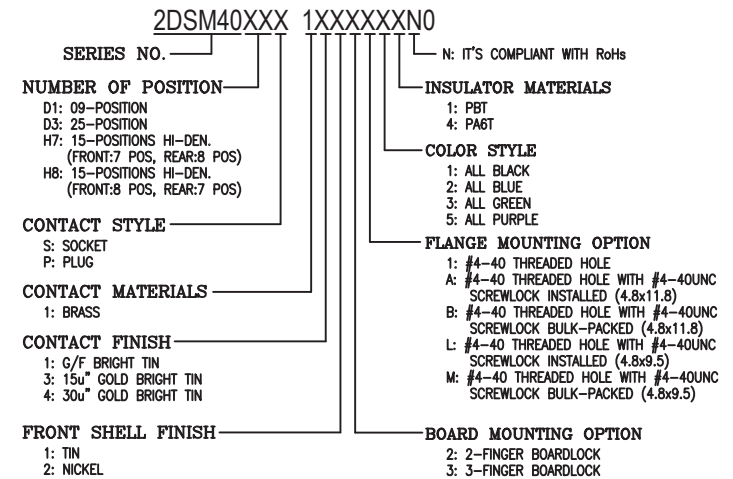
2DSM40XXX 1XXXXXXN0

SERIES NO.

N: IT'S COMPLIANT WITH RoHs

NUMBER OF POSITION
D1: 09–POSITION
D3: 25–POSITION
H7: 15–POSITIONS HI–DEN. (FRONT:7 POS, REAR:8 POS)
H8: 15–POSITIONS HI–DEN. (FRONT:8 POS, REAR:7 POS)

INSULATOR MATERIALS
1: PBT
4: PA6T

COLOR STYLE
1: ALL BLACK
2: ALL BLUE
3: ALL GREEN
5: ALL PURPLE

CONTACT STYLE
S: SOCKET
P: PLUG

FLANGE MOUNTING OPTION
1: #4–40 THREADED HOLE
A: #4–40 THREADED HOLE WITH #4–40UNC SCREWLOCK INSTALLED (4.8x11.8)
B: #4–40 THREADED HOLE WITH #4–40UNC SCREWLOCK BULK–PACKED (4.8x11.8)
L: #4–40 THREADED HOLE WITH #4–40UNC SCREWLOCK INSTALLED (4.8x9.5)
M: #4–40 THREADED HOLE WITH #4–40UNC SCREWLOCK BULK–PACKED (4.8x9.5)

CONTACT MATERIALS
1: BRASS

CONTACT FINISH
1: G/F BRIGHT TIN
3: 15u" GOLD BRIGHT TIN
4: 30u" GOLD BRIGHT TIN

FRONT SHELL FINISH
1: TIN
2: NICKEL

BOARD MOUNTING OPTION
2: 2–FINGER BOARDLOCK
3: 3–FINGER BOARDLOCK